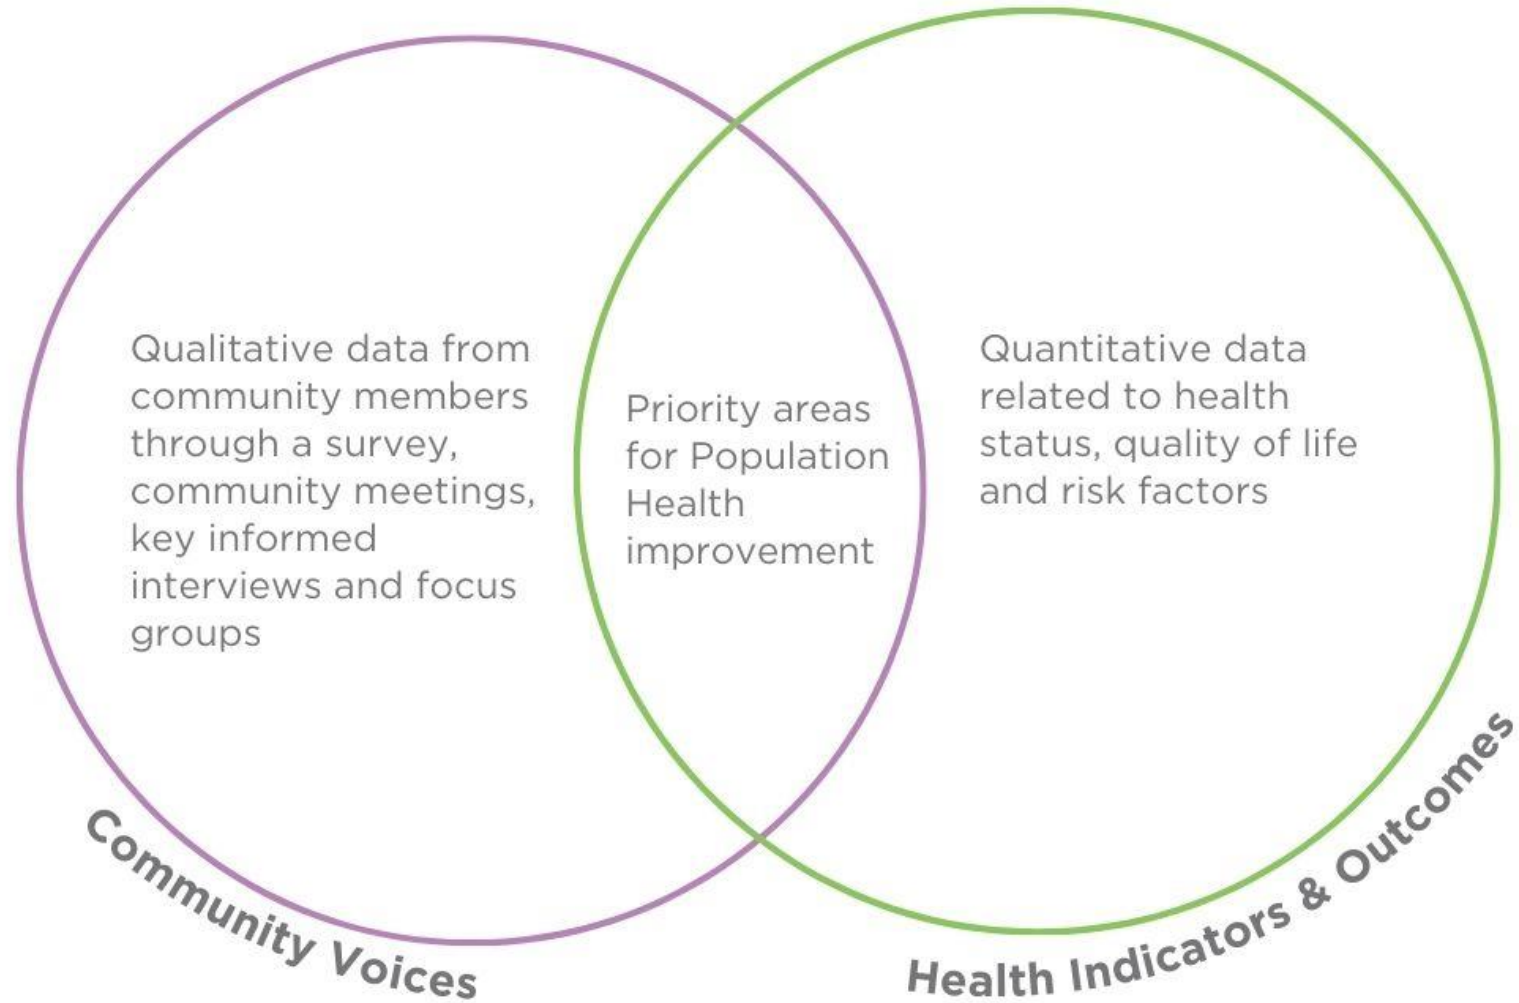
Qualitative data from community members through a survey, community meetings, key informed interviews and focus groups

Priority areas for Population Health improvement

Quantitative data related to health status, quality of life and risk factors

Community Voices

Health Indicators & Outcomes